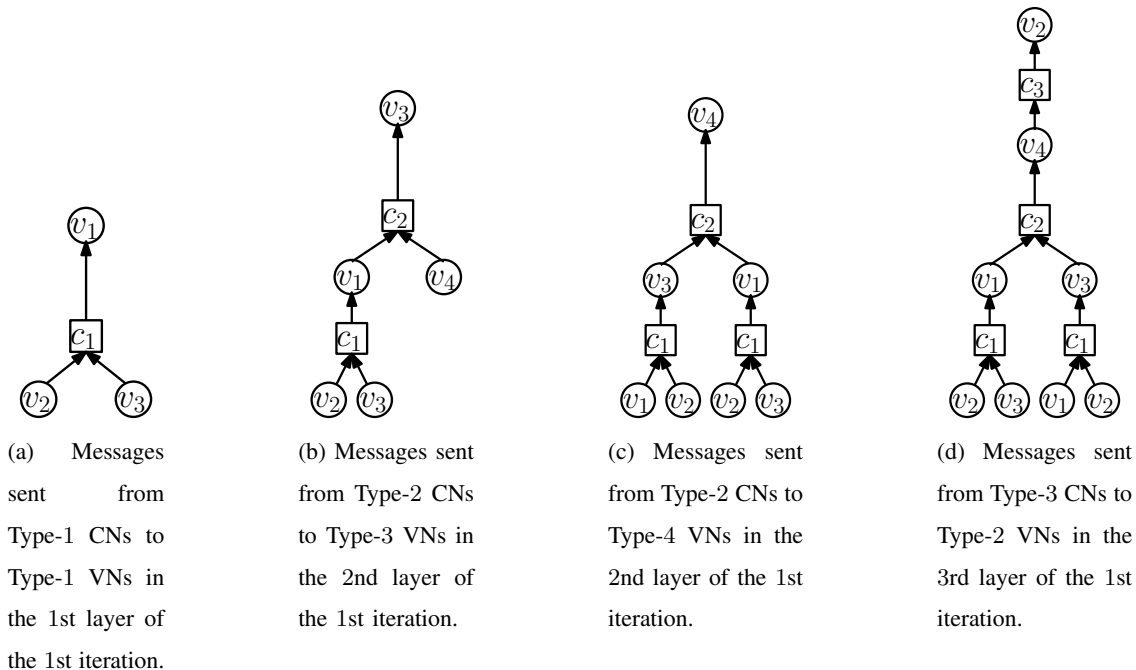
$v_1$

$c_1$

$v_2$ $v_3$

(a) Messages sent from Type-1 CNs to Type-1 VNs in the 1st layer of the 1st iteration.

$v_3$

$c_2$

$v_1$ $v_4$

$c_1$

$v_2$ $v_3$

(b) Messages sent from Type-2 CNs to Type-3 VNs in the 2nd layer of the 1st iteration.

$v_4$

$c_2$

$v_3$ $v_1$

$c_1$ $c_1$

$v_1$ $v_2$ $v_2$ $v_3$

(c) Messages sent from Type-2 CNs to Type-4 VNs in the 2nd layer of the 1st iteration.

$v_2$

$c_3$

$v_4$

$c_2$

$v_1$ $v_3$

$c_1$ $c_1$

$v_2$ $v_3$ $v_1$ $v_2$

(d) Messages sent from Type-3 CNs to Type-2 VNs in the 3rd layer of the 1st iteration.